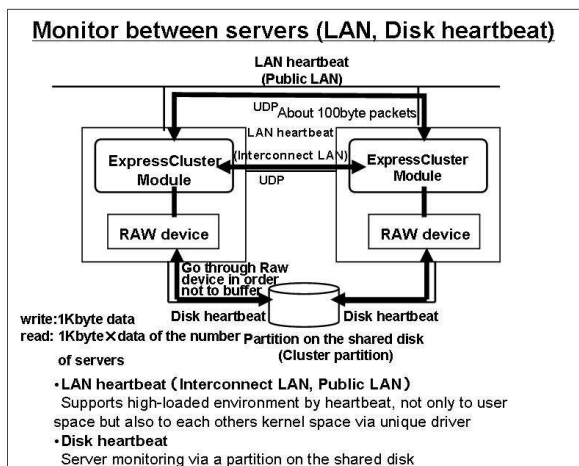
Monitor between servers (LAN, Disk heartbeat)

LAN heartbeat
(Public LAN)

UDP About 100byte packets

LAN heartbeat
(Interconnect LAN)

UDP

ExpressCluster Module

ExpressCluster Module

RAW device

RAW device

Go through Raw device in order not to buffer

write: 1Kbyte data
read: 1Kbyte×data of the number of servers

Disk heartbeat

Disk heartbeat

Partition on the shared disk
(Cluster partition)

•LAN heartbeat (Interconnect LAN, Public LAN)
Supports high-loaded environment by heartbeat, not only to user space but also to each others kernel space via unique driver
•Disk heartbeat
Server monitoring via a partition on the shared disk